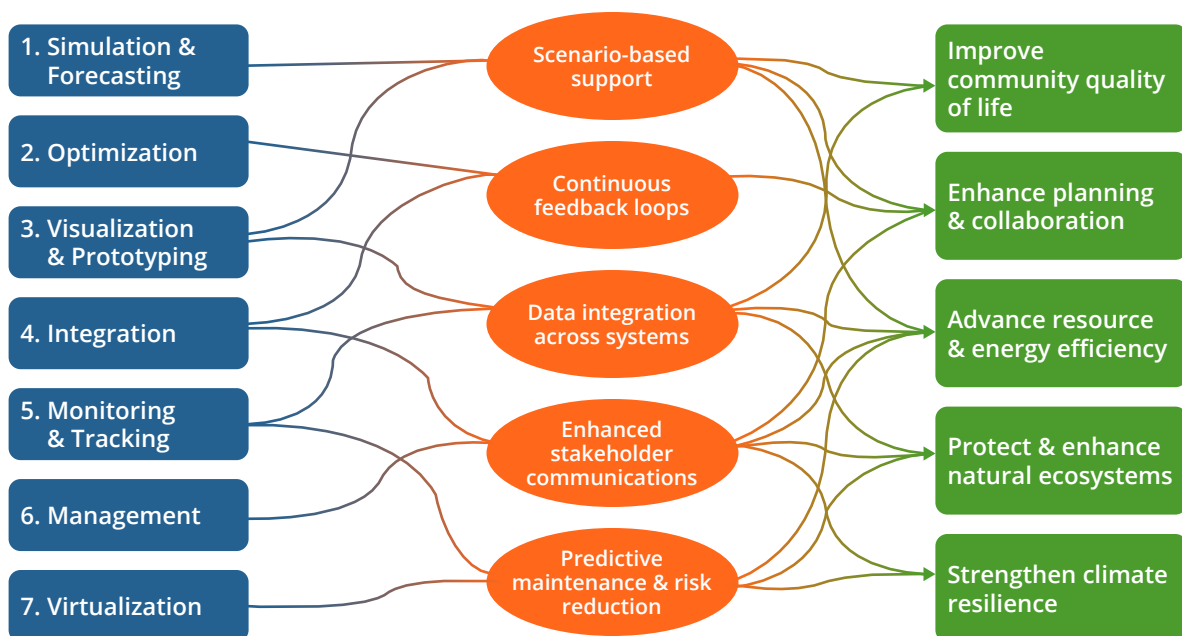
1. Simulation & Forecasting

2. Optimization

3. Visualization & Prototyping

4. Integration

5. Monitoring & Tracking

6. Management

7. Virtualization

Scenario-based support

Continuous feedback loops

Data integration across systems

Enhanced stakeholder communications

Predictive maintenance & risk reduction

Improve community quality of life

Enhance planning & collaboration

Advance resource & energy efficiency

Protect & enhance natural ecosystems

Strengthen climate resilience